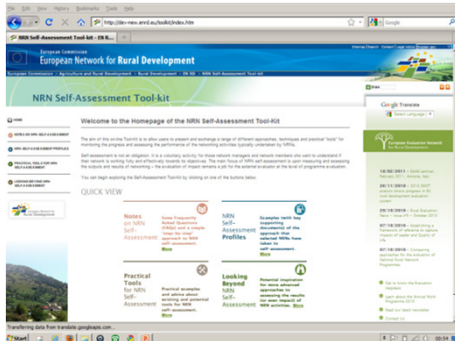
File Edit View History Bookmarks Tools Help

http://enrd.ec.europa.eu/toolkit/index.htm

NRN Self-Assessment Tool-kit - EN RD

European Commission
European Network for Rural Development

European Commission > Agriculture and Rural Development > Rural Development > EN RD > NRN Self-Assessment Toolkit

NRN Self-Assessment Tool-kit

Welcome to the Homepage of the NRN Self-Assessment Tool-Kit

The aim of this online Toolkit is to allow users to present and exchange a range of different approaches, techniques and practical "tools" for monitoring the progress and assessing the performance of the networking activities typically undertaken by NRNs.

Self-assessment is not an obligation. It is a voluntary activity for those network managers and network members who want to understand if their network is working fully and effectively towards its objectives.

You can begin exploring the Self-Assessment Tool-kit by clicking on one of the buttons below.

QUICK VIEW

Notes on NRN Self-Assessment
Some Frequently Asked Questions (FAQs) and a simple "step-by-step" approach to NRN self-assessment.
More

NRN Self-Assessment Profiles
Examples (with key supporting documents) of the approach that selected NRNs have taken to self-assessment.
More

Practical Tools for NRN Self-Assessment
Practical examples and advice about existing and potential tools for NRN self-assessment.
More

Looking Beyond NRN Self-Assessment
Potential inspiration for more advanced approaches to assessing the results (or even impact) of NRN activities.
More

Google Translate
Select Language

Transferring data from translate.googleapis.com...

Start